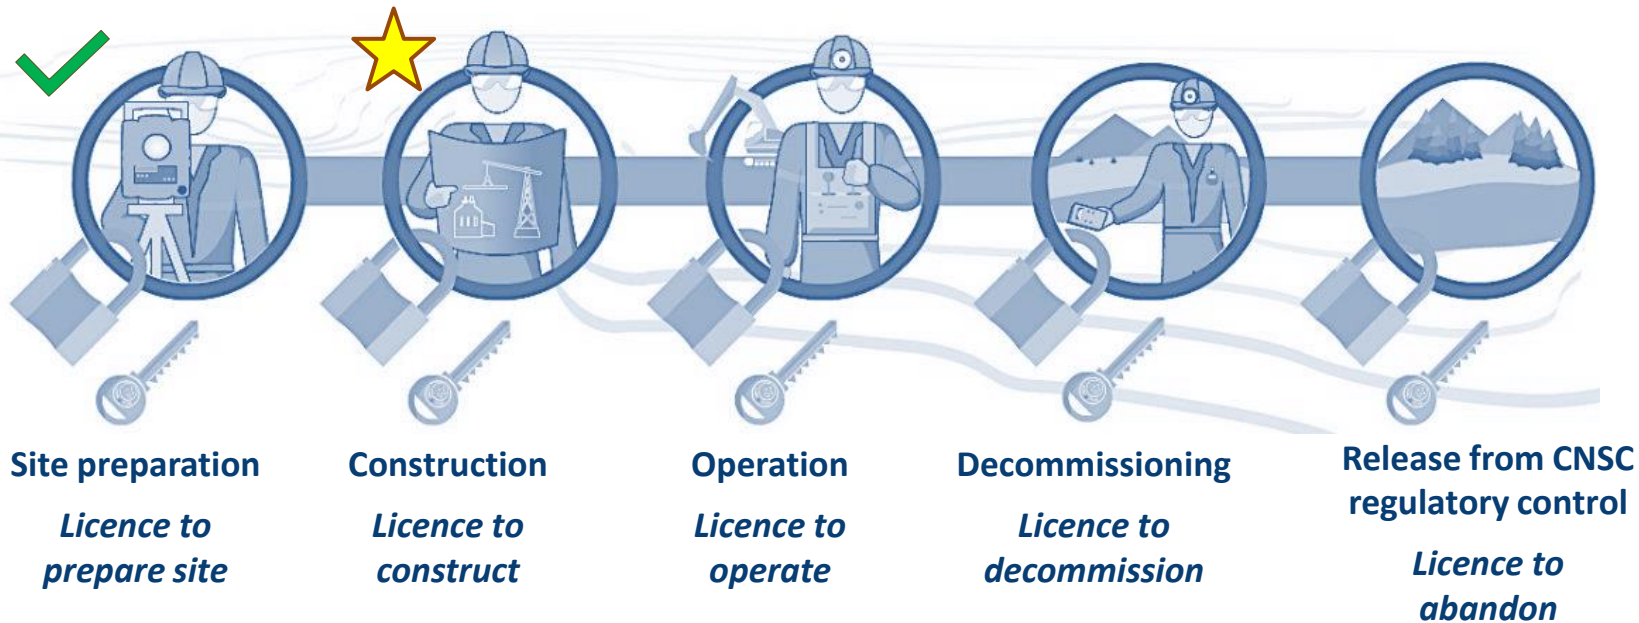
Site preparation

*Licence to prepare site*

Construction

*Licence to construct*

Operation

*Licence to operate*

Decommissioning

*Licence to decommission*

Release from CNSC regulatory control

*Licence to abandon*